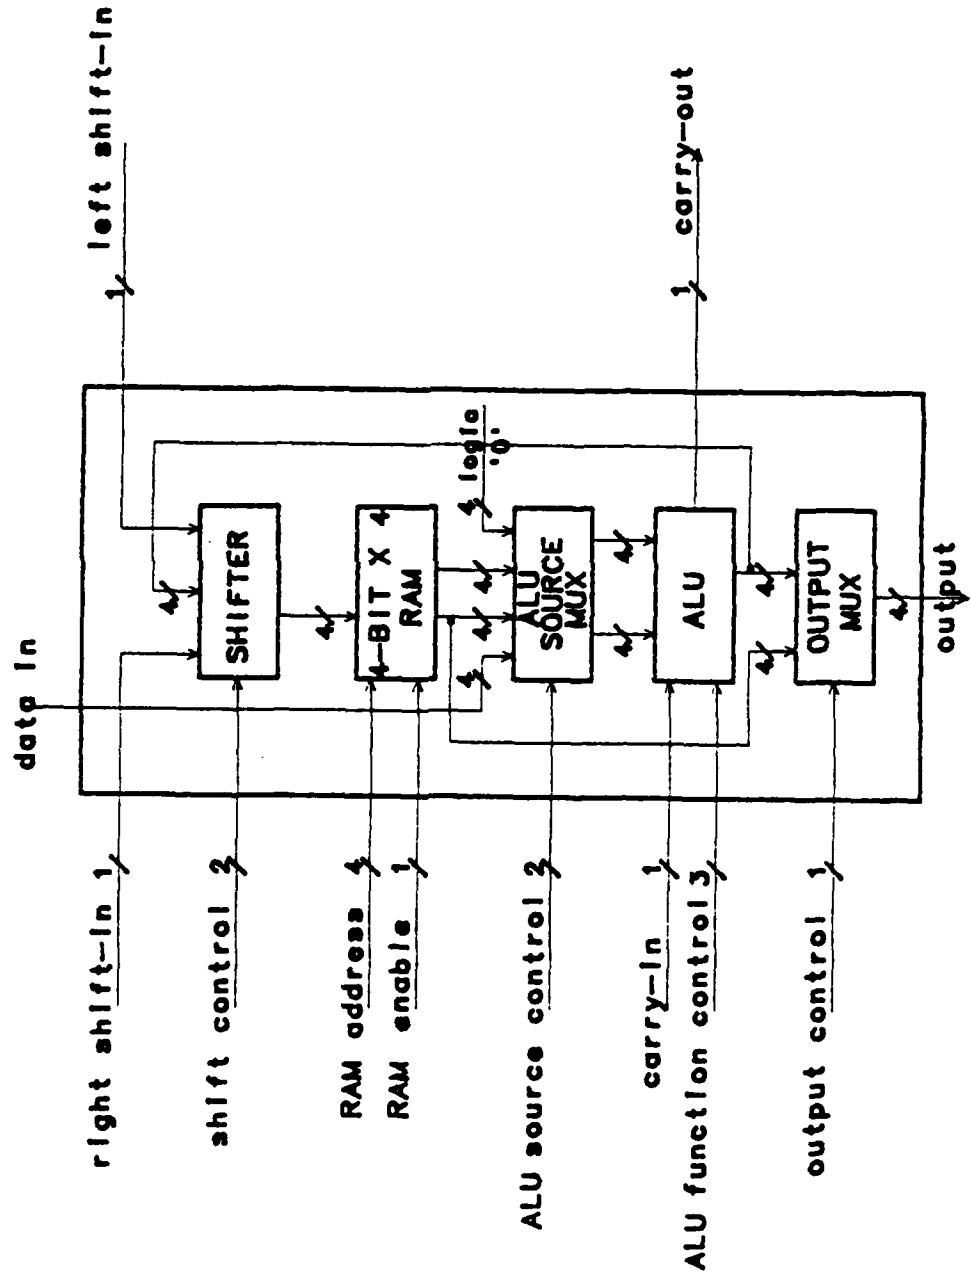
left shift-in
1
carry-out
1
data in
right shift-in 1
shift control 2
RAM address 4
RAM enable 1
ALU source control 2
carry-in 1
ALU function control 3
output control 1
SHIFTER
4-BIT X 4 RAM
ALU SOURCE MUX
ALU
OUTPUT MUX
4 logic '0'
4
4
4
4
4
4
4
4
4
4
4
output